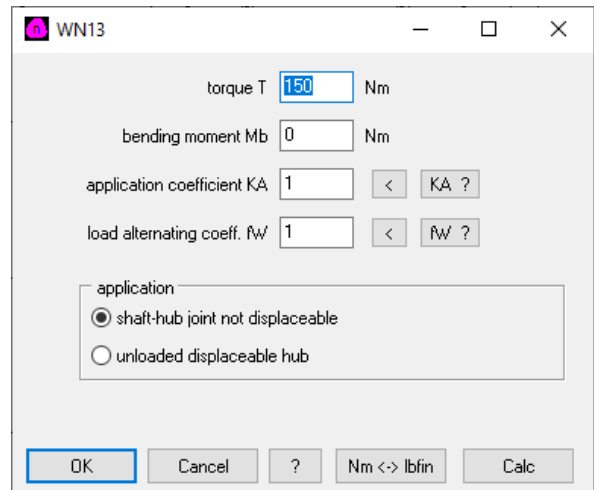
WN13

torque T 150 Nm

bending moment Mb 0 Nm

application coefficient KA 1 < KA ?

load alternating coeff. fW 1 < fW ?

application

shaft-hub joint not displaceable

unloaded displaceable hub

OK Cancel ? Nm <-> lbfin Calc